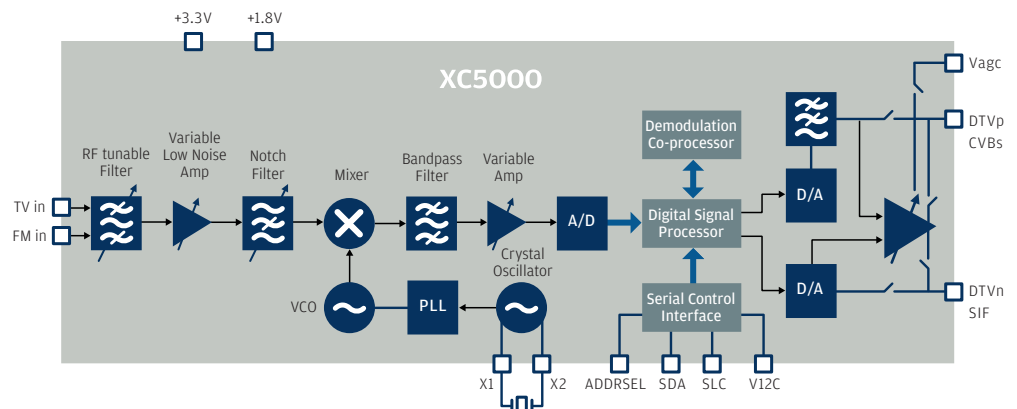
+3.3V
+1.8V

XC5000

Vagc

DTVp
CVBs

Demodulation Co-processor

RF tunable Filter

Variable Low Noise Amp

Notch Filter

Mixer

Bandpass Filter

Variable Amp

TV in

FM in

A/D

Digital Signal Processor

D/A

D/A

Crystal Oscillator

VCO

PLL

Serial Control Interface

DTVn
SIF

X1
X2
ADDRSEL
SDA
SLC
V12C